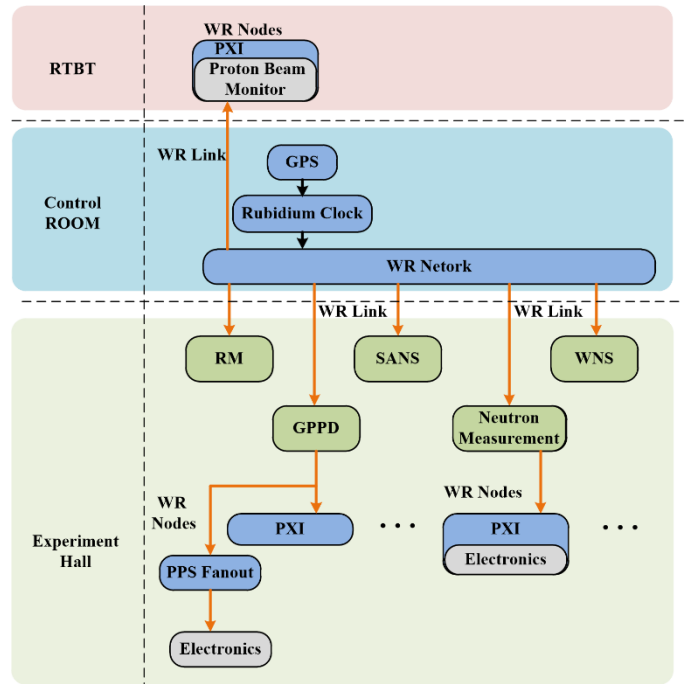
RTBT

WR Nodes

PXI

Proton Beam Monitor

WR Link

GPS

Control ROOM

Rubidium Clock

WR Netork

WR Link

WR Link

RM

SANS

WNS

GPPD

Neutron Measurement

WR Nodes

WR Nodes

PXI

• • •

PXI

• • •

Electronics

Experiment Hall

PPS Fanout

Electronics